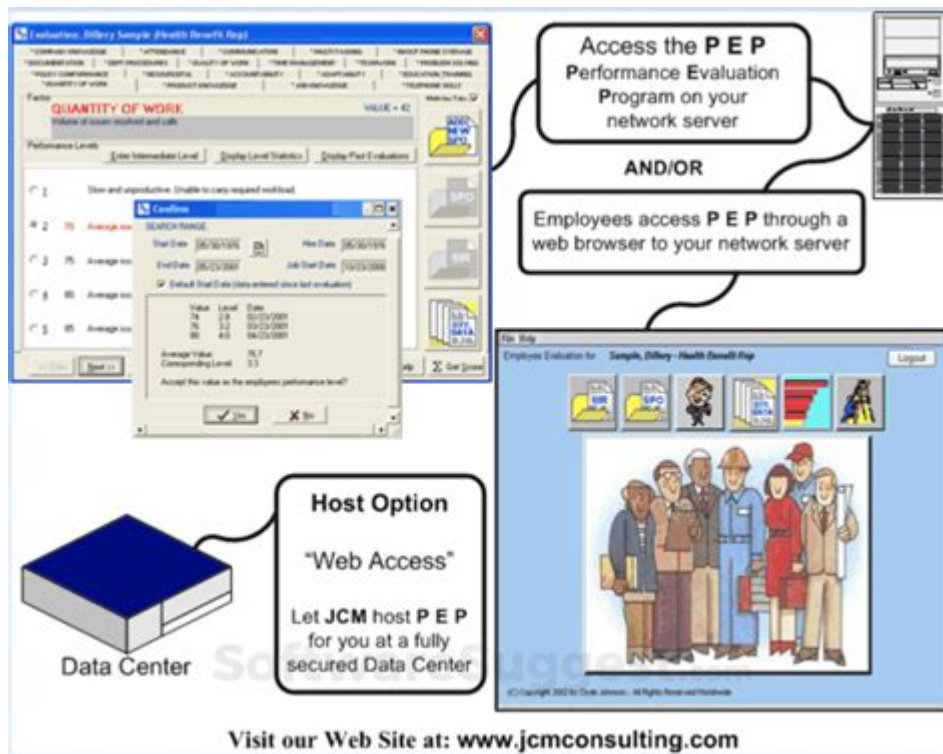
Evaluation, Dillery Sample (Health Benefit Rep)

QUANTITY OF WORK

VALUE = 42

Volume of issues resolved and calls.

Performance Levels

Enter Intermediate Level

Display Level Statistics

Display Past Evaluations

1 Slow and unproductive. Unable to carry required workload.

2 70 Average

3 75 Average

4 80 Average

5 85 Average

Next >>

Σ Get Score

Conflow

SEARCH RANGE

Start Date 05/30/1976

Hire Date 05/30/1976

End Date 05/23/2001

Job Start Date 10/23/2000

Default Start Date (day entered since last evaluation)

| Value | Level | Date |
|---|---|---|
| 74 | 2.8 | 03/23/2001 |
| 76 | 3.2 | 03/23/2001 |
| 80 | 4.0 | 04/23/2001 |

Average Value 76.7

Corresponding Level 3.3

Accept this value as the employees performance level?

Yes

No

Access the P E P Performance Evaluation Program on your network server

AND/OR

Employees access P E P through a web browser to your network server

File Help

Employee Evaluation for Sample, Dillery - Health Benefit Rep

Logout

SIR

SPO

(C) Copyright 2002 by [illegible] - All Rights Reserved Worldwide

Host Option

"Web Access"

Let JCM host P E P for you at a fully secured Data Center

Data Center

SoftwareSuggest.com

Visit our Web Site at: www.jcmconsulting.com